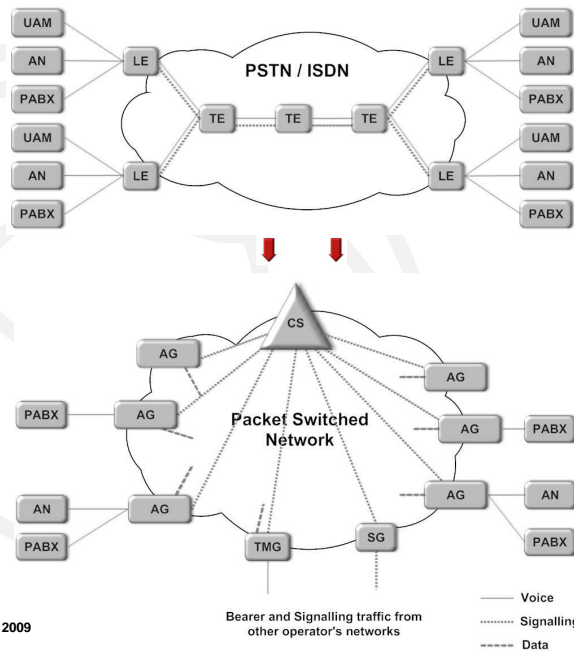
UAM
AN
PABX
UAM
AN
PABX
LE
LE
PSTN / ISDN
TE
TE
TE
LE
LE
UAM
AN
PABX
UAM
AN
PABX

CS
AG
AG
PABX
Packet Switched Network
AG
AG
AG
PABX
AG
AN
AN
PABX
AG
TMG
SG
PABX

2009

Bearer and Signalling traffic from other operator's networks

Voice
Signalling
Data